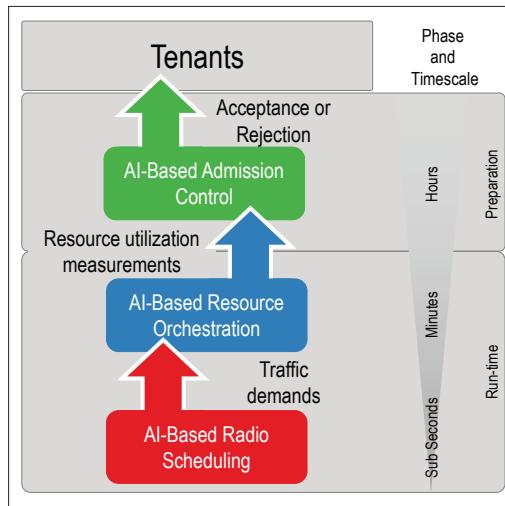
Tenants

Phase and Timescale

Acceptance or Rejection

AI-Based Admission Control

Hours

Preparation

Resource utilization measurements

AI-Based Resource Orchestration

Minutes

Traffic demands

Run-time

AI-Based Radio Scheduling

Sub Seconds